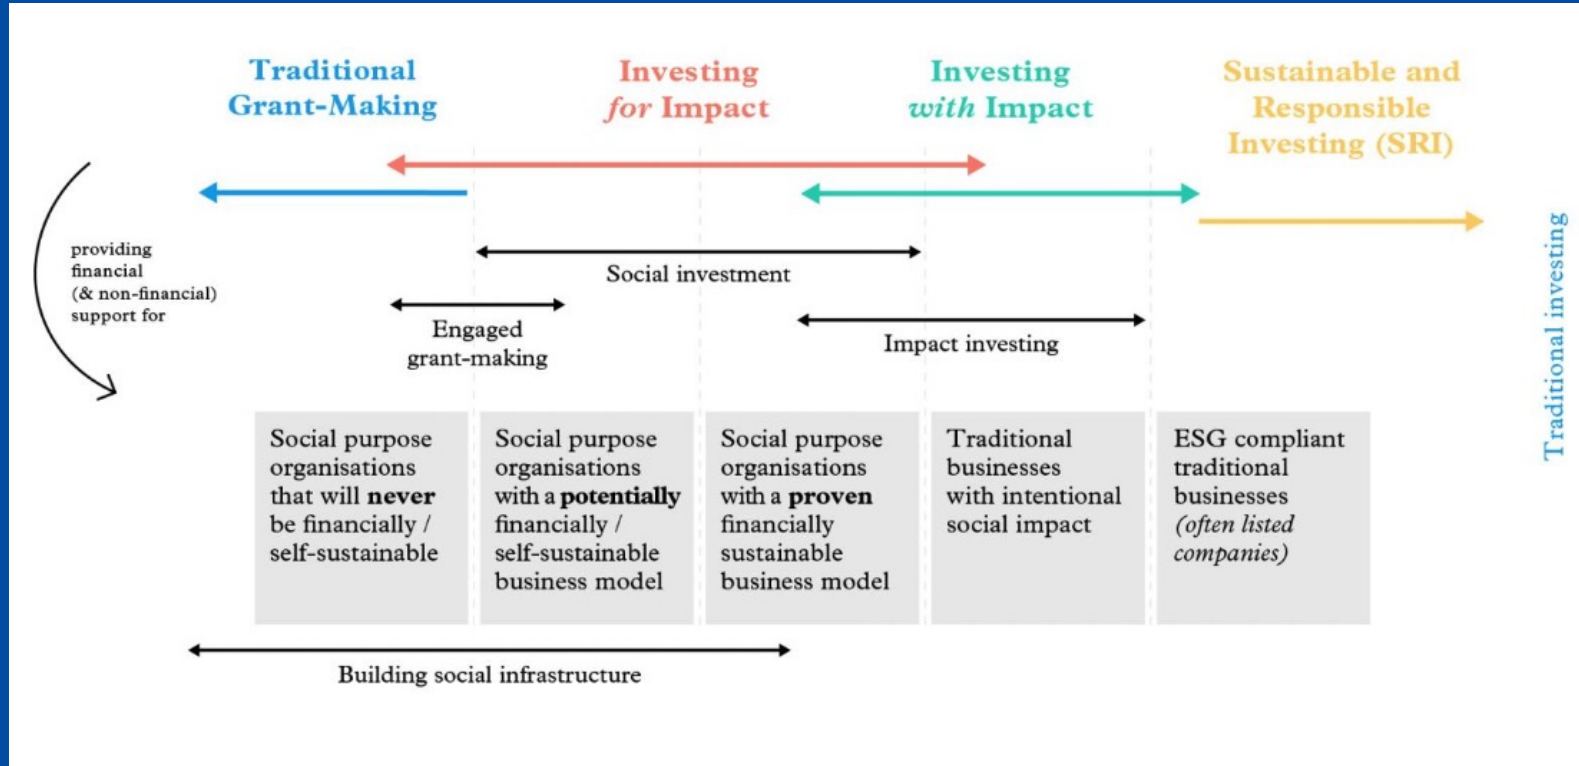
Traditional Grant-Making

Investing *for* Impact

Investing *with* Impact

Sustainable and Responsible Investing (SRI)

providing financial (& non-financial) support for

Social investment

Engaged grant-making

Impact investing

Traditional investing

Social purpose organisations that will **never** be financially / self-sustainable

Social purpose organisations with a **potentially** financially / self-sustainable business model

Social purpose organisations with a **proven** financially sustainable business model

Traditional businesses with intentional social impact

ESG compliant traditional businesses *(often listed companies)*

Building social infrastructure